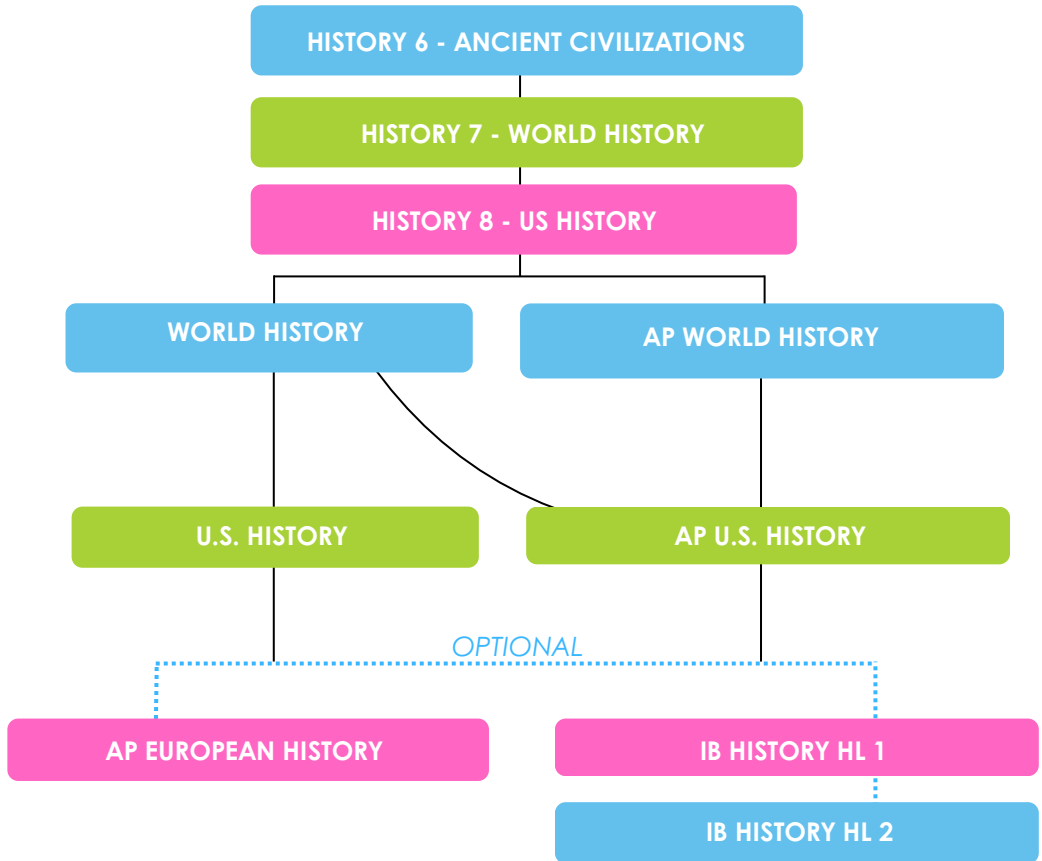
HISTORY 6 - ANCIENT CIVILIZATIONS

HISTORY 7 - WORLD HISTORY

HISTORY 8 - US HISTORY

WORLD HISTORY

AP WORLD HISTORY

U.S. HISTORY

AP U.S. HISTORY

OPTIONAL

AP EUROPEAN HISTORY

IB HISTORY HL 1

IB HISTORY HL 2